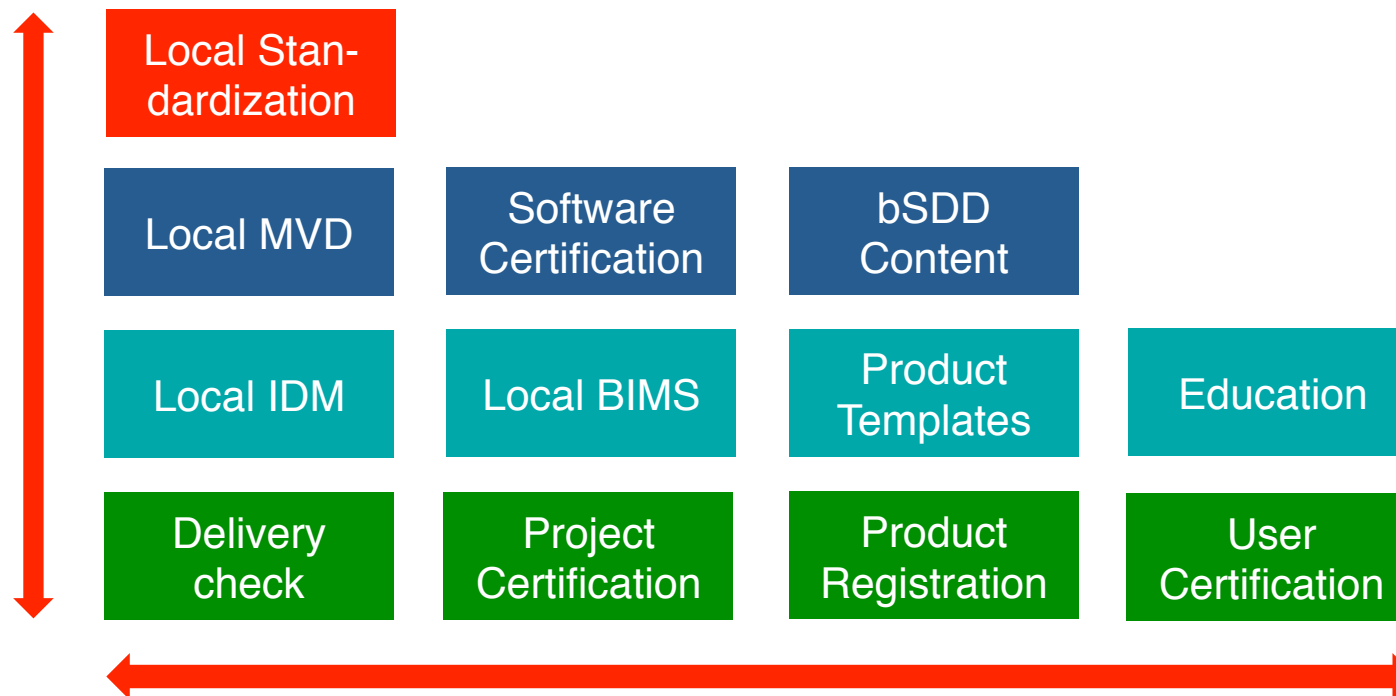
Local Standardization

Local MVD

Software Certification

bSDD Content

Local IDM

Local BIMS

Product Templates

Education

Delivery check

Project Certification

Product Registration

User Certification